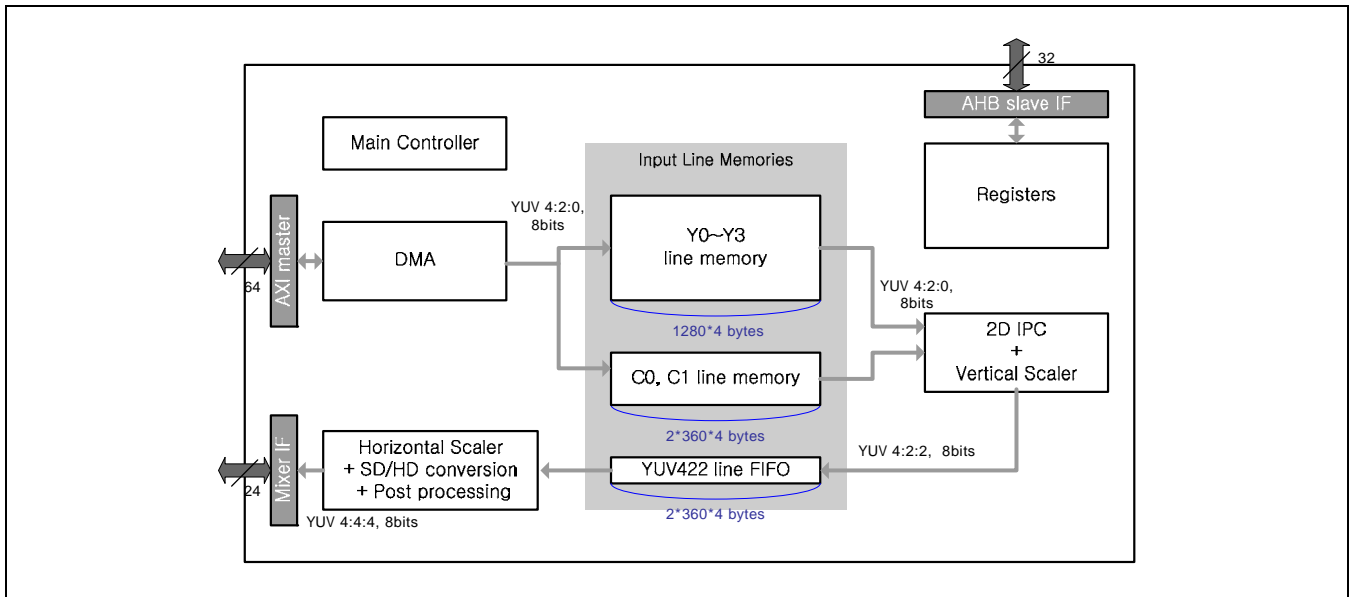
32
AHB slave IF
Main Controller
Input Line Memories
Registers
YUV 4:2:0, 8bits
AXI master
64
DMA
Y0~Y3 line memory
1280*4 bytes
YUV 4:2:0, 8bits
2D IPC + Vertical Scaler
C0, C1 line memory
2*360*4 bytes
Mixer IF
24
Horizontal Scaler + SD/HD conversion + Post processing
YUV422 line FIFO
YUV 4:2:2, 8bits
2*360*4 bytes
YUV 4:4:4, 8bits